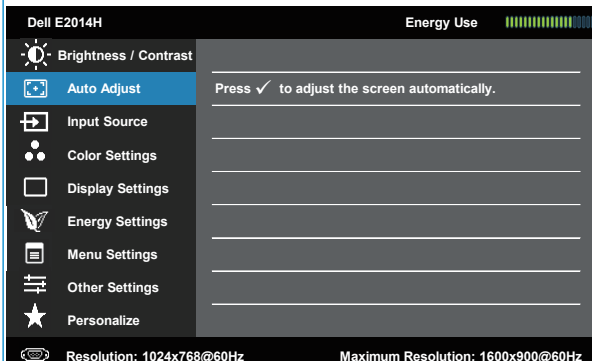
Dell E2014H

Energy Use

Brightness / Contrast
Auto Adjust
Input Source
Color Settings
Display Settings
Energy Settings
Menu Settings
Other Settings
Personalize

Press ✓ to adjust the screen automatically.

Resolution: 1024x768@60Hz
Maximum Resolution: 1600x900@60Hz